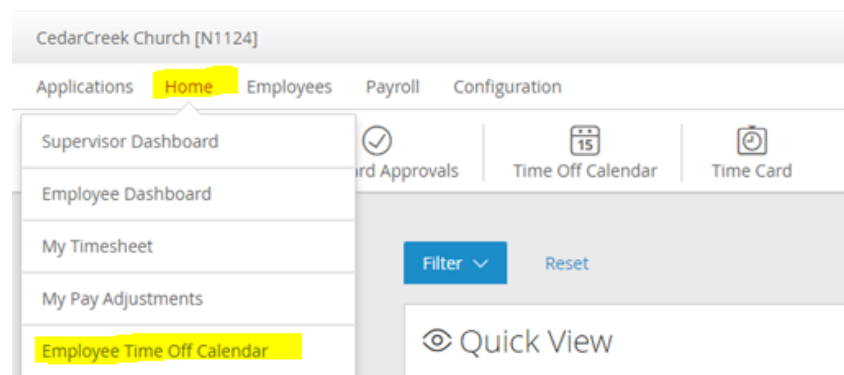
CedarCreek Church [N1124]

Applications Home Employees Payroll Configuration

Supervisor Dashboard

Employee Dashboard

My Timesheet

My Pay Adjustments

Employee Time Off Calendar

rd Approvals

15

Time Off Calendar

Time Card

Filter

Reset

Quick View